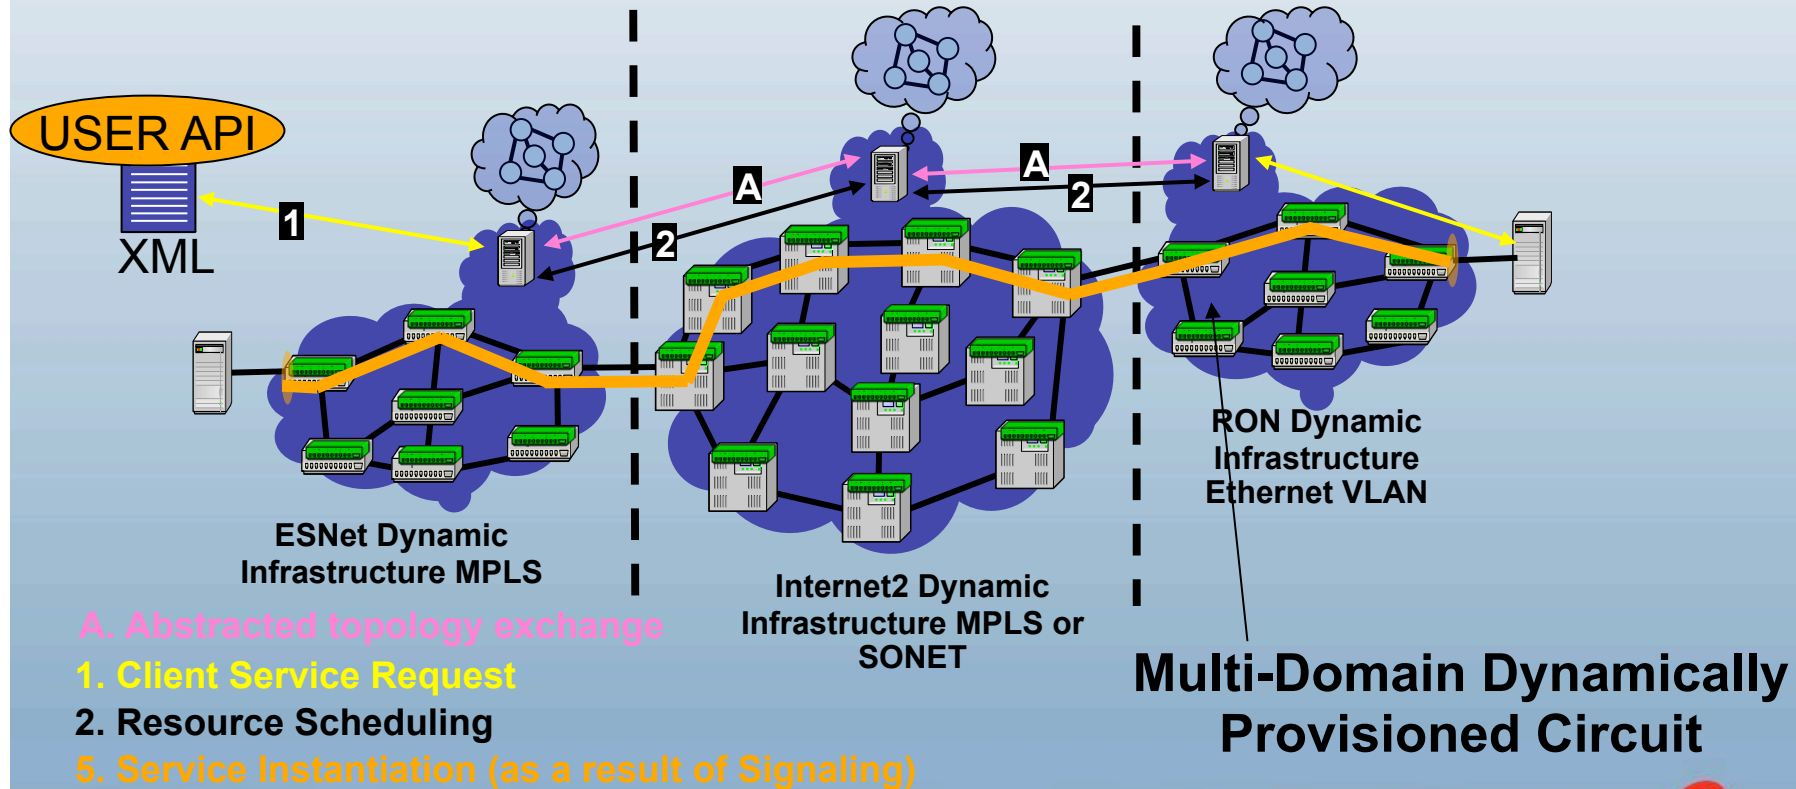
USER API

XML

1

A

2

A

2

ESNet Dynamic Infrastructure MPLS

Internet2 Dynamic Infrastructure MPLS or SONET

RON Dynamic Infrastructure Ethernet VLAN

A. Abstracted topology exchange

1. Client Service Request

2. Resource Scheduling

5. Service Instantiation (as a result of Signaling)

Multi-Domain Dynamically Provisioned Circuit